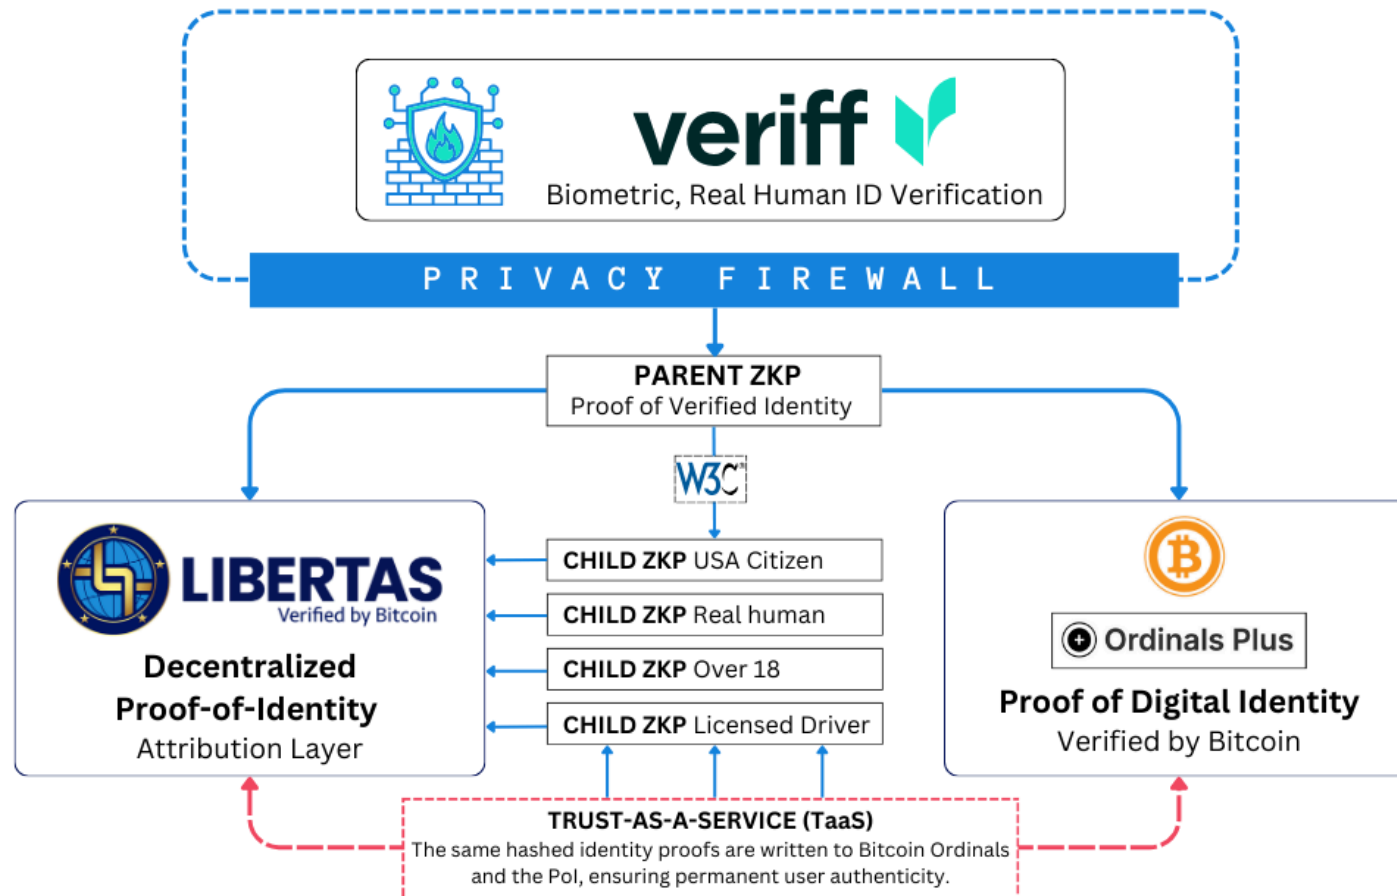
veriff

Biometric, Real Human ID Verification

PRIVACY FIREWALL

PARENT ZKP
Proof of Verified Identity

W3C

LIBERTAS
Verified by Bitcoin

Decentralized Proof-of-Identity
Attribution Layer

CHILD ZKP USA Citizen

CHILD ZKP Real human

CHILD ZKP Over 18

CHILD ZKP Licensed Driver

Ordinals Plus

Proof of Digital Identity
Verified by Bitcoin

TRUST-AS-A-SERVICE (TaaS)
The same hashed identity proofs are written to Bitcoin Ordinals and the PoI, ensuring permanent user authenticity.